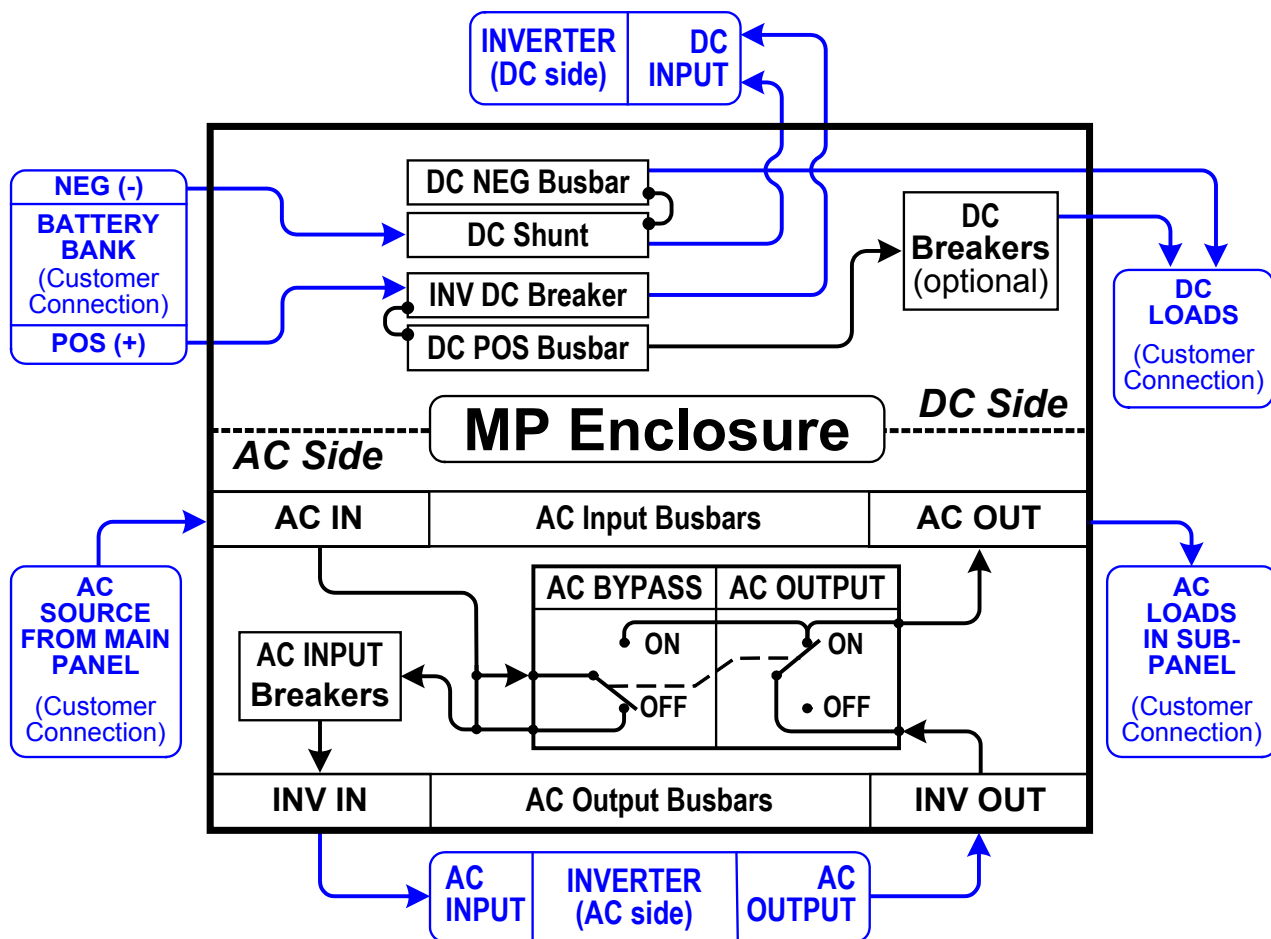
INVERTER (DC side) | DC INPUT

NEG (-)
BATTERY BANK
(Customer Connection)
POS (+)

DC NEG Busbar
DC Shunt
INV DC Breaker
DC POS Busbar

DC Breakers (optional)

DC LOADS
(Customer Connection)

DC Side
MP Enclosure
AC Side

AC IN | AC Input Busbars | AC OUT

AC SOURCE FROM MAIN PANEL
(Customer Connection)

AC INPUT Breakers

AC BYPASS | AC OUTPUT
ON
OFF
ON
OFF

AC LOADS IN SUB-PANEL
(Customer Connection)

INV IN | AC Output Busbars | INV OUT

AC INPUT | INVERTER (AC side) | AC OUTPUT